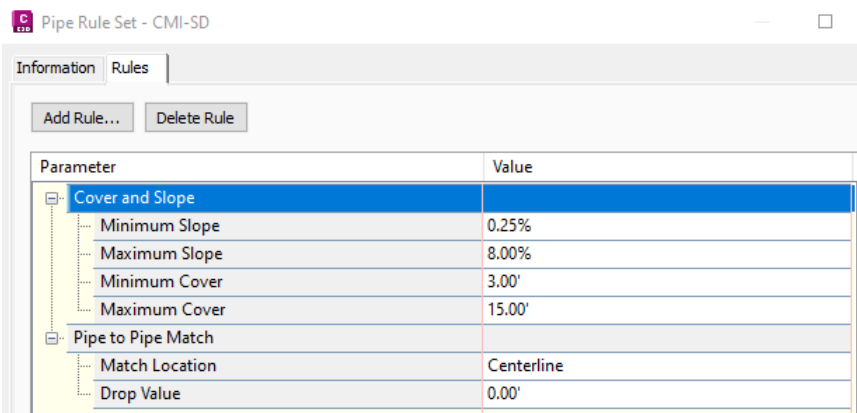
Pipe Rule Set - CMI-SD

Information | Rules

Add Rule... | Delete Rule

| Parameter | Value |
|---|---|
| Cover and Slope | |
| Minimum Slope | 0.25% |
| Maximum Slope | 8.00% |
| Minimum Cover | 3.00' |
| Maximum Cover | 15.00' |
| Pipe to Pipe Match | |
| Match Location | Centerline |
| Drop Value | 0.00' |